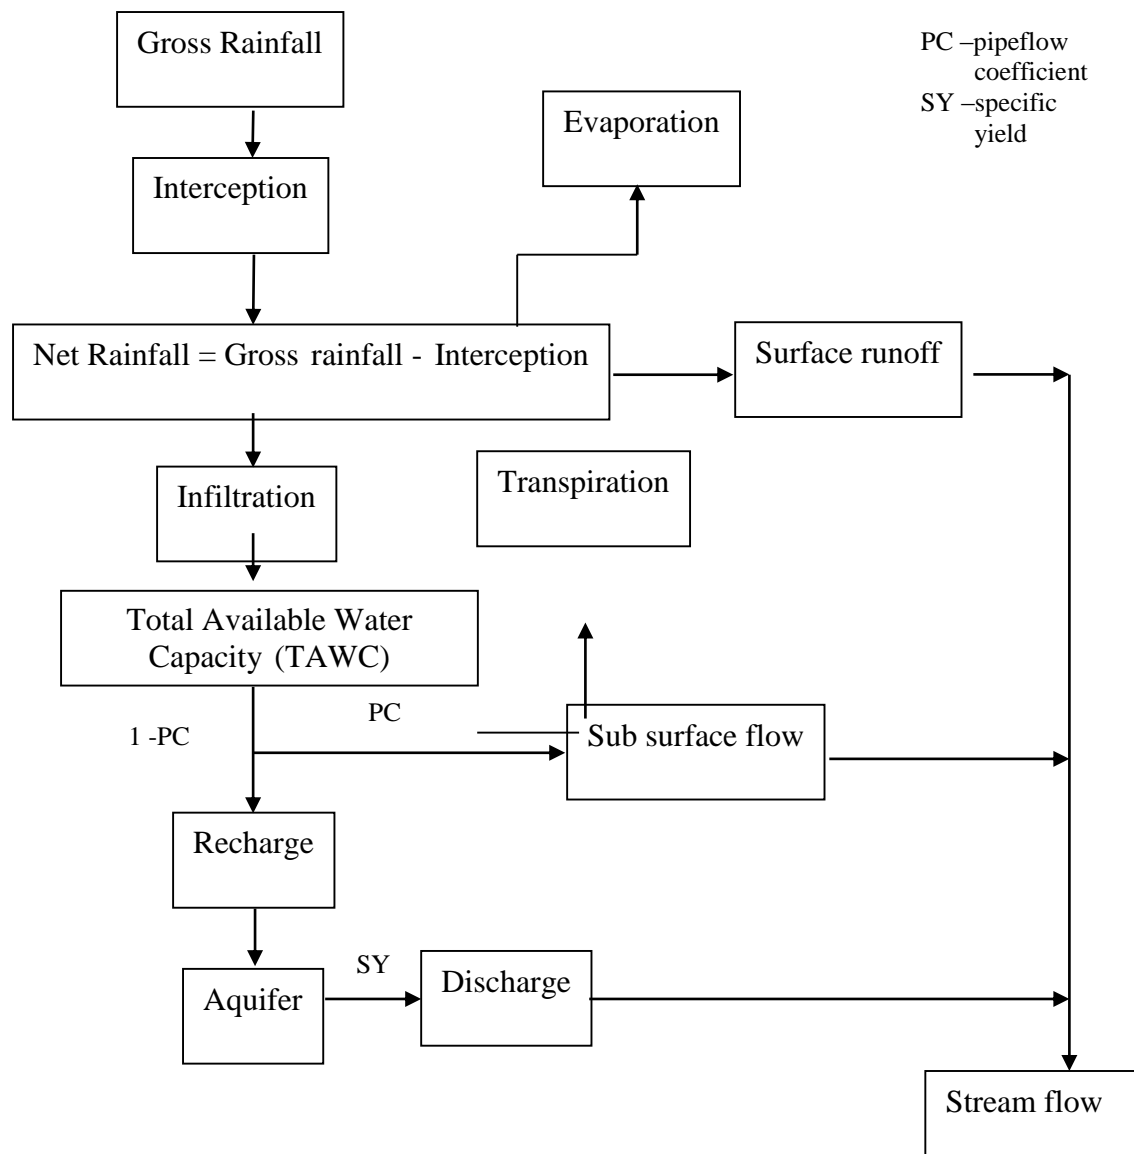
Gross Rainfall

PC –pipeflow coefficient
SY –specific yield

Evaporation

Interception

Net Rainfall = Gross rainfall - Interception

Surface runoff

Infiltration

Transpiration

Total Available Water Capacity (TAWC)

PC

1 -PC

Sub surface flow

Recharge

SY

Aquifer

Discharge

Stream flow